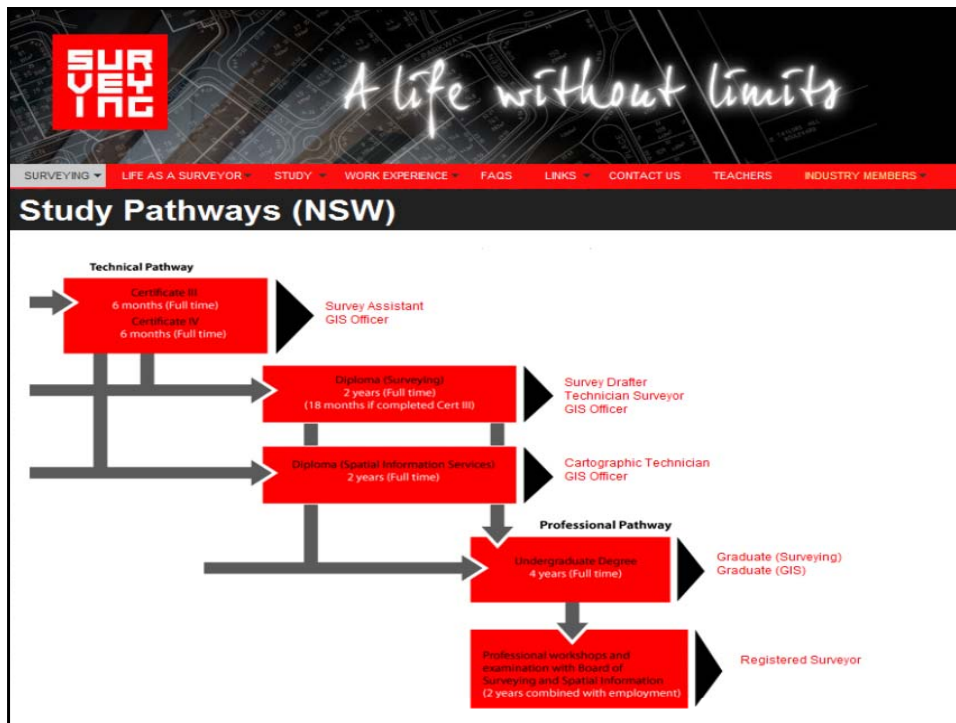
SUR
VEY
ING

A life without limits

SURVEYING
LIFE AS A SURVEYOR
STUDY
WORK EXPERIENCE
FAQS
LINKS
CONTACT US
TEACHERS
INDUSTRY MEMBERS

Study Pathways (NSW)

Technical Pathway

Certificate III
6 months (Full time)
Certificate IV
6 months (Full time)

Survey Assistant
GIS Officer

Diploma (Surveying)
2 years (Full time)
(18 months if completed Cert III)

Survey Drafter
Technician Surveyor
GIS Officer

Diploma (Spatial Information Services)
2 years (Full time)

Cartographic Technician
GIS Officer

Professional Pathway

Undergraduate Degree
4 years (Full time)

Graduate (Surveying)
Graduate (GIS)

Professional workshops and examination with Board of Surveying and Spatial Information
(2 years combined with employment)

Registered Surveyor